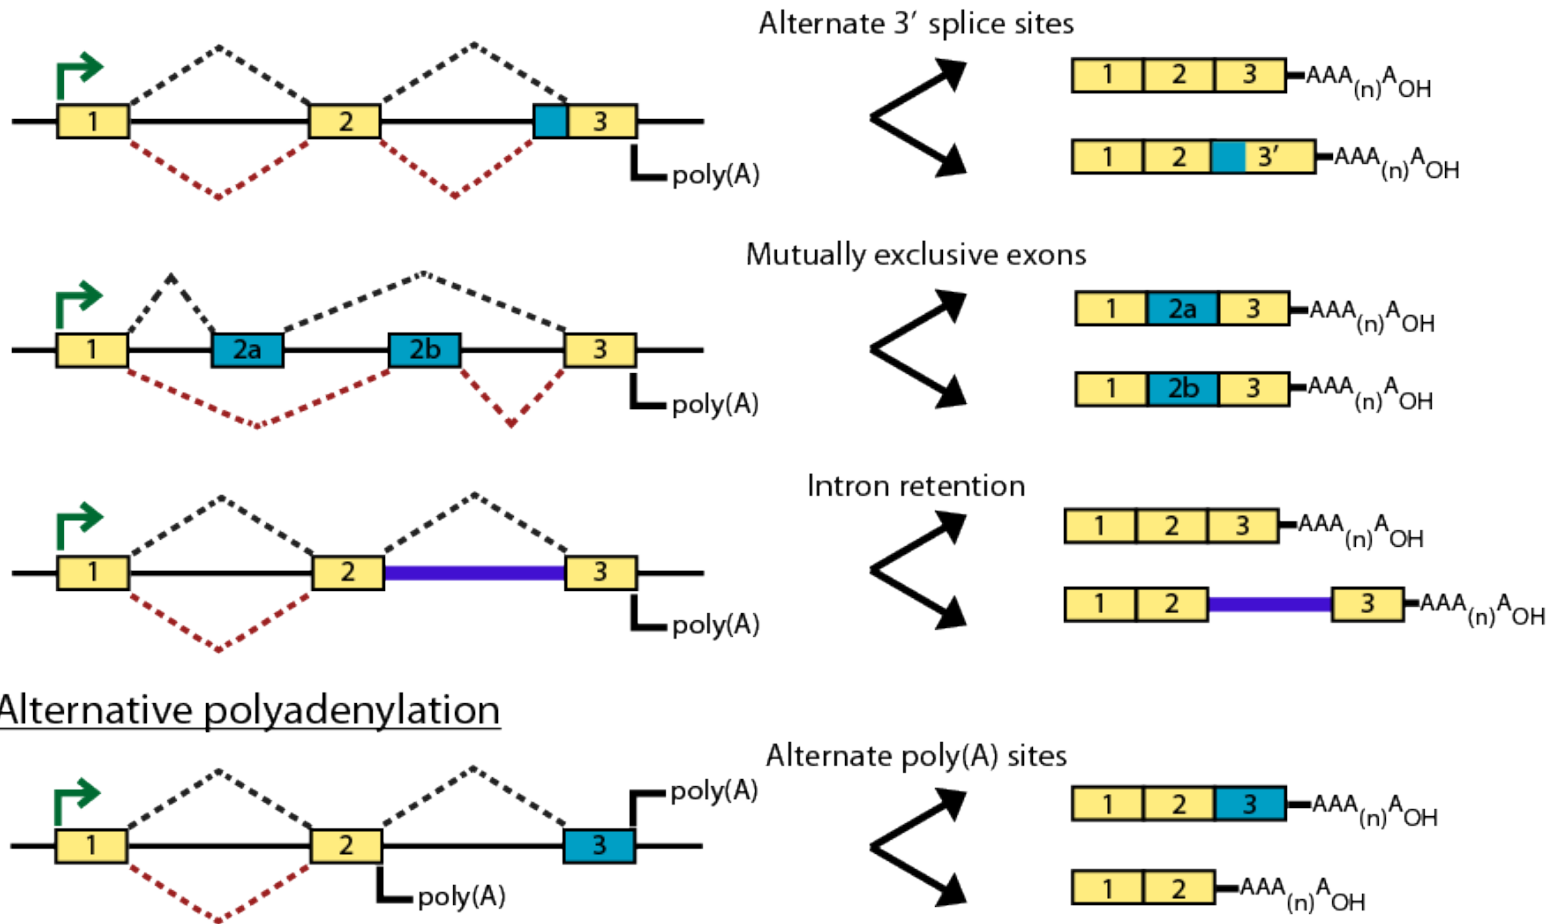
Alternate 3′ splice sites

1 2 3 poly(A)

1 2 3 $AAA_{(n)}A_{OH}$

1 2 3′ $AAA_{(n)}A_{OH}$

Mutually exclusive exons

1 2a 2b 3 poly(A)

1 2a 3 $AAA_{(n)}A_{OH}$

1 2b 3 $AAA_{(n)}A_{OH}$

Intron retention

1 2 3 poly(A)

1 2 3 $AAA_{(n)}A_{OH}$

1 2 3 $AAA_{(n)}A_{OH}$

Alternative polyadenylation

Alternate poly(A) sites

1 2 3 poly(A) poly(A)

1 2 3 $AAA_{(n)}A_{OH}$

1 2 $AAA_{(n)}A_{OH}$